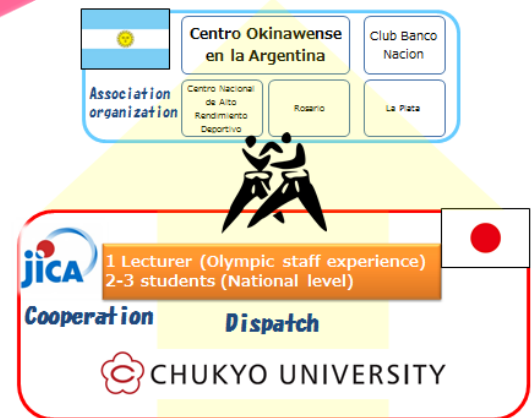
Centro Okinawense en la Argentina

Club Banco Nacion

Association organization

Centro Nacional de Alto Rendimiento Deportivo

Rosario

La Plata

JICA

1 Lecturer (Olympic staff experience)
2-3 students (National level)

Cooperation

Dispatch

CHUKYO UNIVERSITY